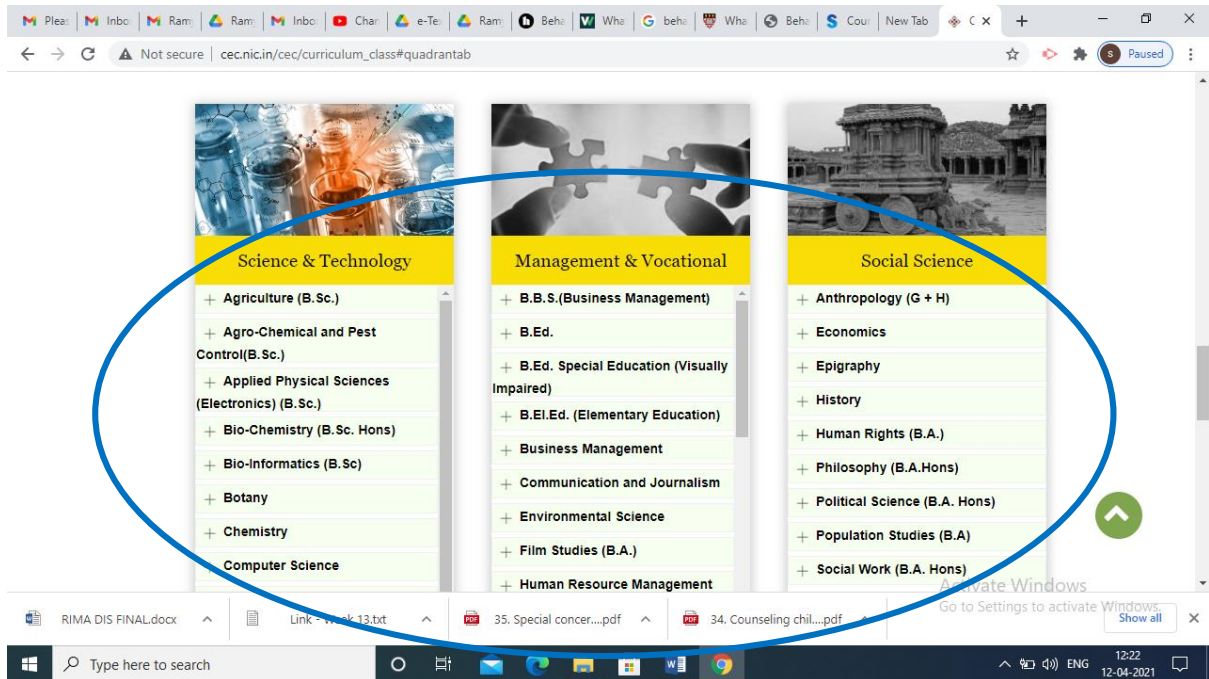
Pleas | Inbo | Ram | Ram | Inbo | Char | e-Te | Ram | Beha | Wha | beha | Wha | Beha | Cour | New Tab | C

Not secure | cec.nic.in/cec/curriculum_class#quadrantab

Paused

Science & Technology

+ Agriculture (B.Sc.)
+ Agro-Chemical and Pest Control(B.Sc.)
+ Applied Physical Sciences (Electronics) (B.Sc.)
+ Bio-Chemistry (B.Sc. Hons)
+ Bio-Informatics (B.Sc)
+ Botany
+ Chemistry
+ Computer Science

Management & Vocational

+ B.B.S.(Business Management)
+ B.Ed.
+ B.Ed. Special Education (Visually Impaired)
+ B.El.Ed. (Elementary Education)
+ Business Management
+ Communication and Journalism
+ Environmental Science
+ Film Studies (B.A.)
+ Human Resource Management

Social Science

+ Anthropology (G + H)
+ Economics
+ Epigraphy
+ History
+ Human Rights (B.A.)
+ Philosophy (B.A.Hons)
+ Political Science (B.A. Hons)
+ Population Studies (B.A)
+ Social Work (B.A. Hons)

Activate Windows
Go to Settings to activate Windows.

RIMA DIS FINAL.docx | Link - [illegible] 13.txt | 35. Special concer....pdf | 34. Counseling chil....pdf | Show all

Type here to search

ENG 12:22 12-04-2021